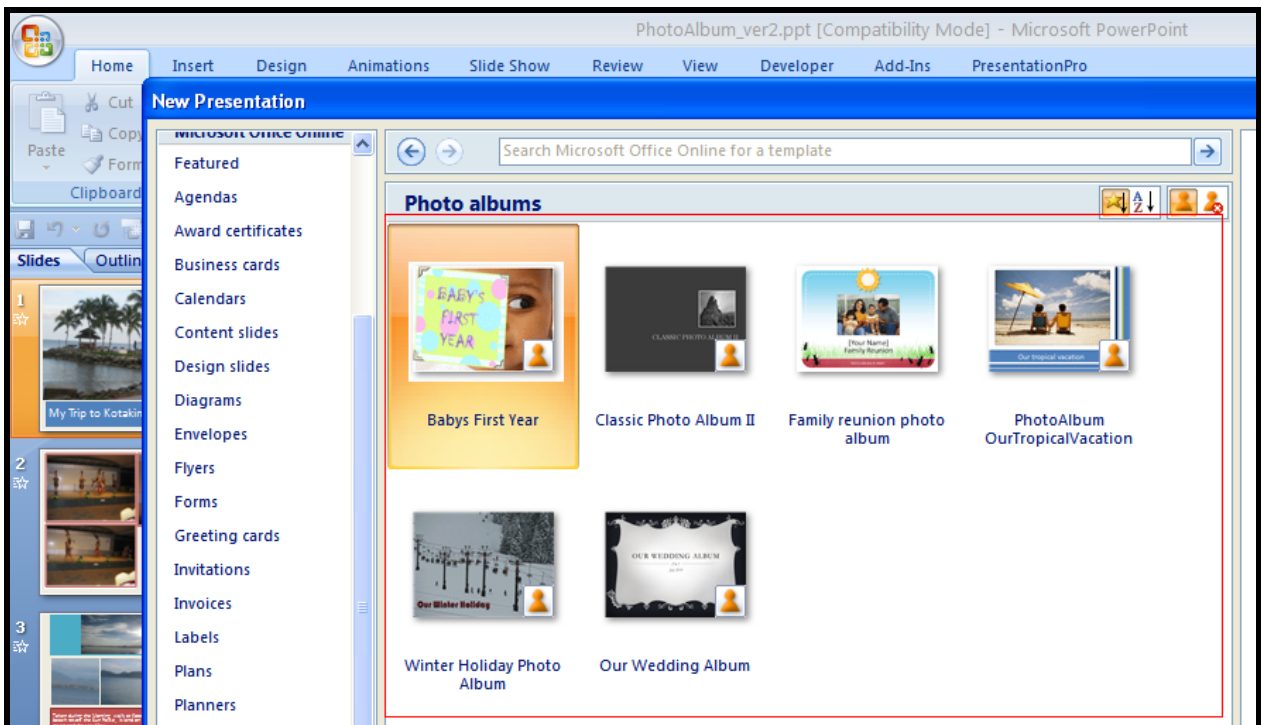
PhotoAlbum_ver2.ppt [Compatibility Mode] - Microsoft PowerPoint

Home Insert Design Animations Slide Show Review View Developer Add-Ins PresentationPro

Paste Cut Copy Form

Clipboard

Slides Outlin

New Presentation

Microsoft Office Online
Featured
Agendas
Award certificates
Business cards
Calendars
Content slides
Design slides
Diagrams
Envelopes
Flyers
Forms
Greeting cards
Invitations
Invoices
Labels
Plans
Planners

Search Microsoft Office Online for a template

Photo albums

BABY'S FIRST YEAR
Babys First Year

CLASSIC PHOTO ALBUM II
Classic Photo Album II

[Your Name] Family Reunion
Family reunion photo album

Our tropical vacation
PhotoAlbum OurTropicalVacation

Our Winter Holiday
Winter Holiday Photo Album

OUR WEDDING ALBUM
Our Wedding Album

1
My Trip to Kotakin

2

3